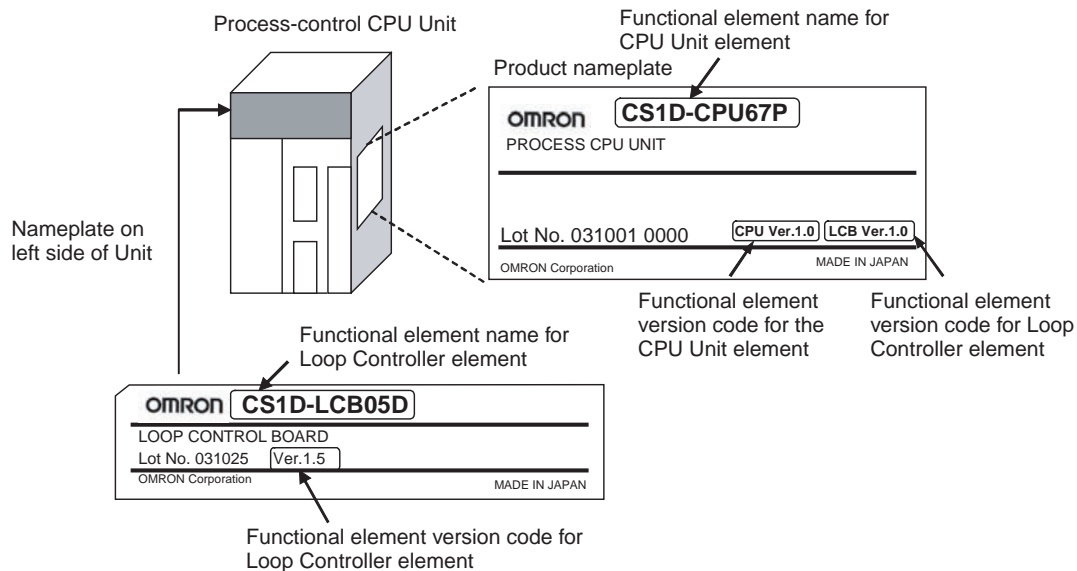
Process-control CPU Unit

Functional element name for CPU Unit element

Product nameplate

OMRON CS1D-CPU67P

PROCESS CPU UNIT

Lot No. 031001 0000 CPU Ver.1.0 LCB Ver.1.0

OMRON Corporation MADE IN JAPAN

Nameplate on left side of Unit

Functional element version code for the CPU Unit element

Functional element version code for Loop Controller element

Functional element name for Loop Controller element

OMRON CS1D-LCB05D

LOOP CONTROL BOARD

Lot No. 031025 Ver.1.5

OMRON Corporation MADE IN JAPAN

Functional element version code for Loop Controller element